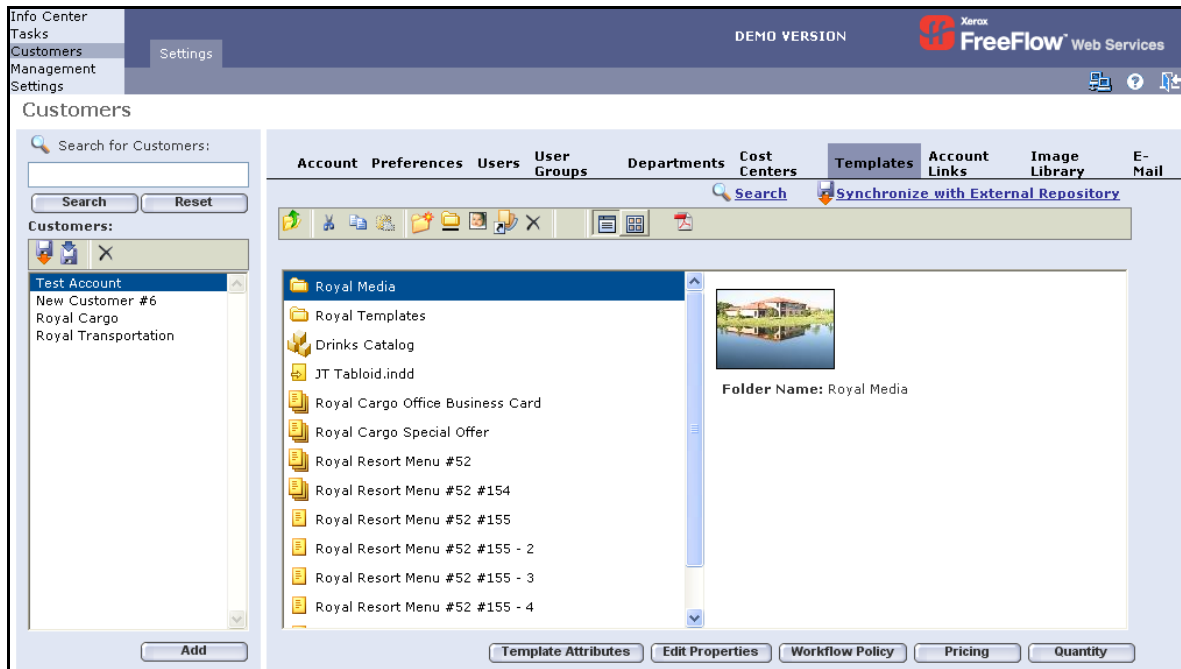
Info Center
Tasks
Customers
Management
Settings

Settings

DEMO VERSION

Xerox
FreeFlow Web Services

Customers

Search for Customers:

Search Reset

Customers:

Test Account
New Customer #6
Royal Cargo
Royal Transportation

Add

Account Preferences Users User Groups Departments Cost Centers Templates Account Links Image Library E-Mail

Search Synchronize with External Repository

Royal Media
Royal Templates
Drinks Catalog
JT Tabloid.indd
Royal Cargo Office Business Card
Royal Cargo Special Offer
Royal Resort Menu #52
Royal Resort Menu #52 #154
Royal Resort Menu #52 #155
Royal Resort Menu #52 #155 - 2
Royal Resort Menu #52 #155 - 3
Royal Resort Menu #52 #155 - 4

Folder Name: Royal Media

Template Attributes Edit Properties Workflow Policy Pricing Quantity